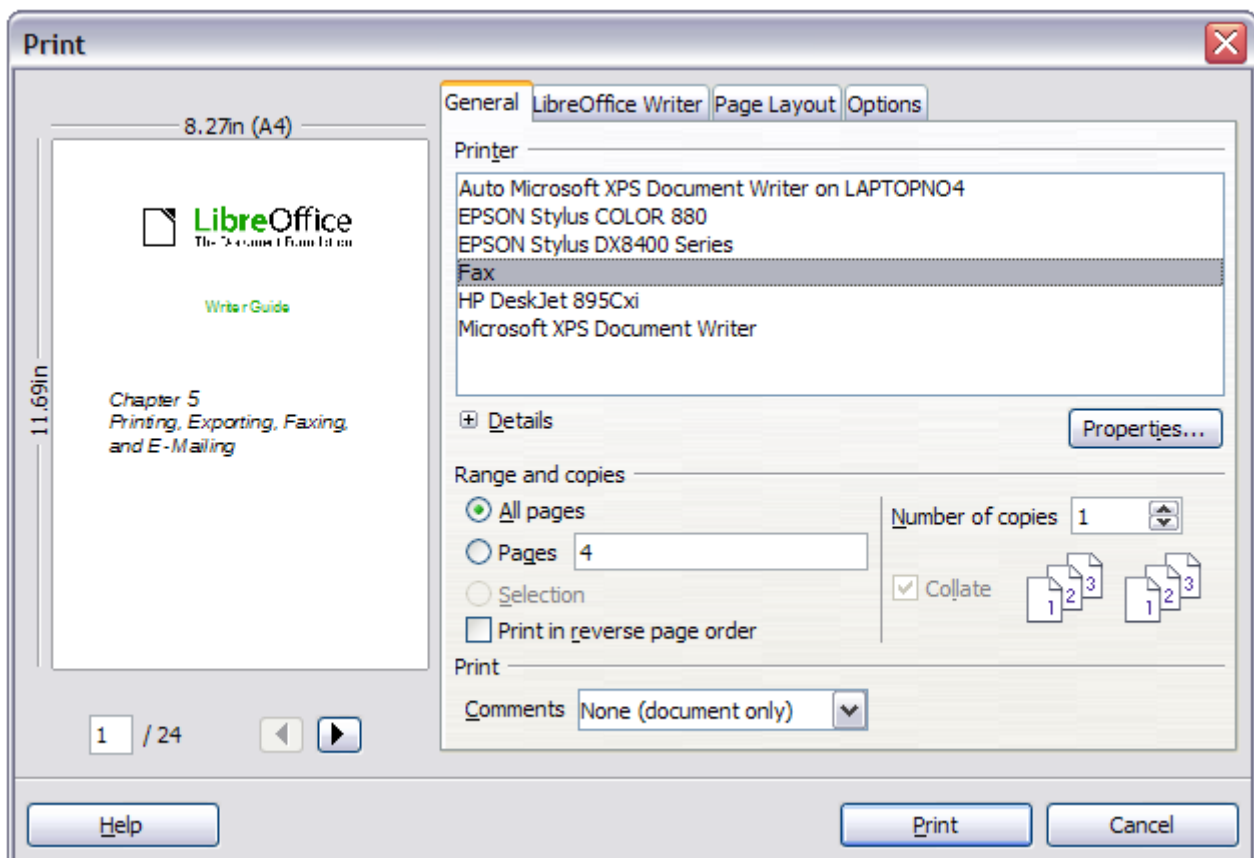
Print

8.27in (A4)

11.69in

LibreOffice
The Document Foundation

Writer Guide

Chapter 5
Printing, Exporting, Faxing, and E-Mailing

1 / 24

General | LibreOffice Writer | Page Layout | Options

Printer

Auto Microsoft XPS Document Writer on LAPTOPNO4
EPSON Stylus COLOR 880
EPSON Stylus DX8400 Series
Fax
HP DeskJet 895Cxi
Microsoft XPS Document Writer

Details

Properties...

Range and copies

All pages

Pages 4

Selection

Print in reverse page order

Number of copies 1

Collate

1 2 3

1 2 3

Print

Comments None (document only)

Help

Print

Cancel